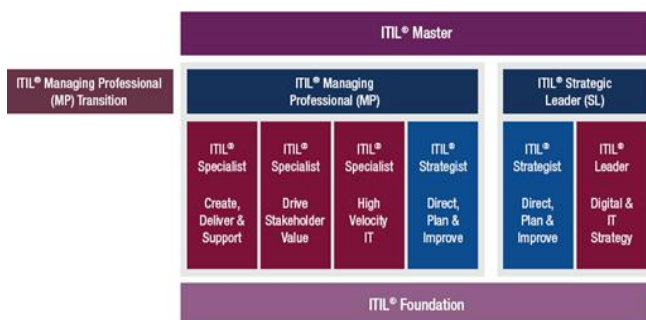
ITIL® Master

ITIL® Managing Professional (MP) Transition

ITIL® Managing Professional (MP)

ITIL® Specialist

Create, Deliver & Support

ITIL® Specialist

Drive Stakeholder Value

ITIL® Specialist

High Velocity IT

ITIL® Strategist

Direct, Plan & Improve

ITIL® Strategic Leader (SL)

ITIL® Strategist

Direct, Plan & Improve

ITIL® Leader

Digital & IT Strategy

ITIL® Foundation